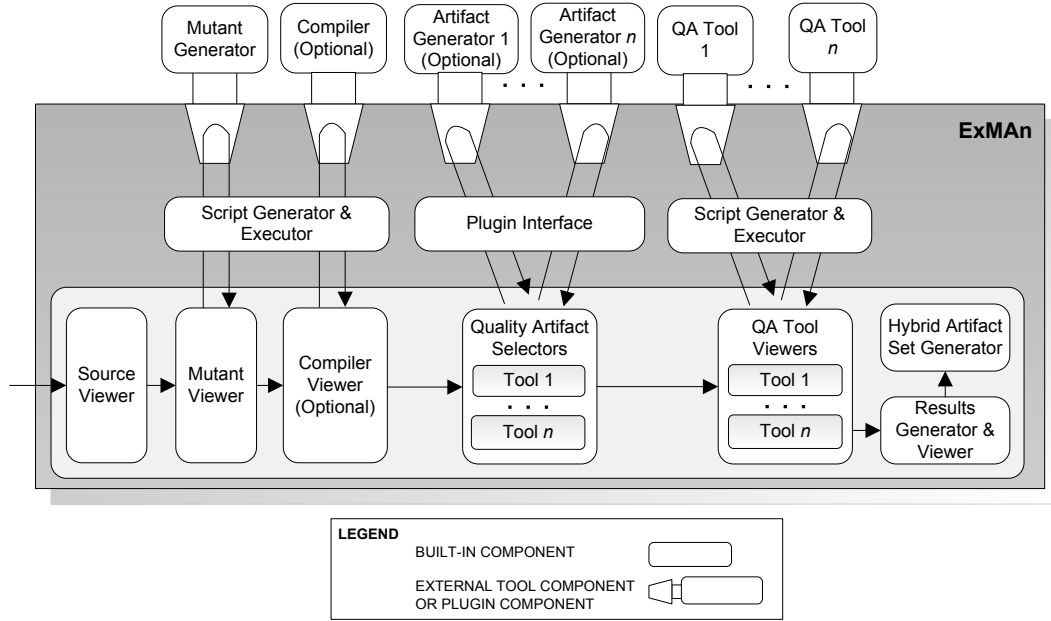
Mutant Generator

Compiler (Optional)

Artifact Generator 1 (Optional)

. . .

Artifact Generator $n$ (Optional)

QA Tool 1

. . .

QA Tool $n$

ExMAn

Script Generator & Executor

Plugin Interface

Script Generator & Executor

Source Viewer

Mutant Viewer

Compiler Viewer (Optional)

Quality Artifact Selectors

Tool 1

. . .

Tool $n$

QA Tool Viewers

Tool 1

. . .

Tool $n$

Hybrid Artifact Set Generator

Results Generator & Viewer

LEGEND

BUILT-IN COMPONENT

EXTERNAL TOOL COMPONENT OR PLUGIN COMPONENT